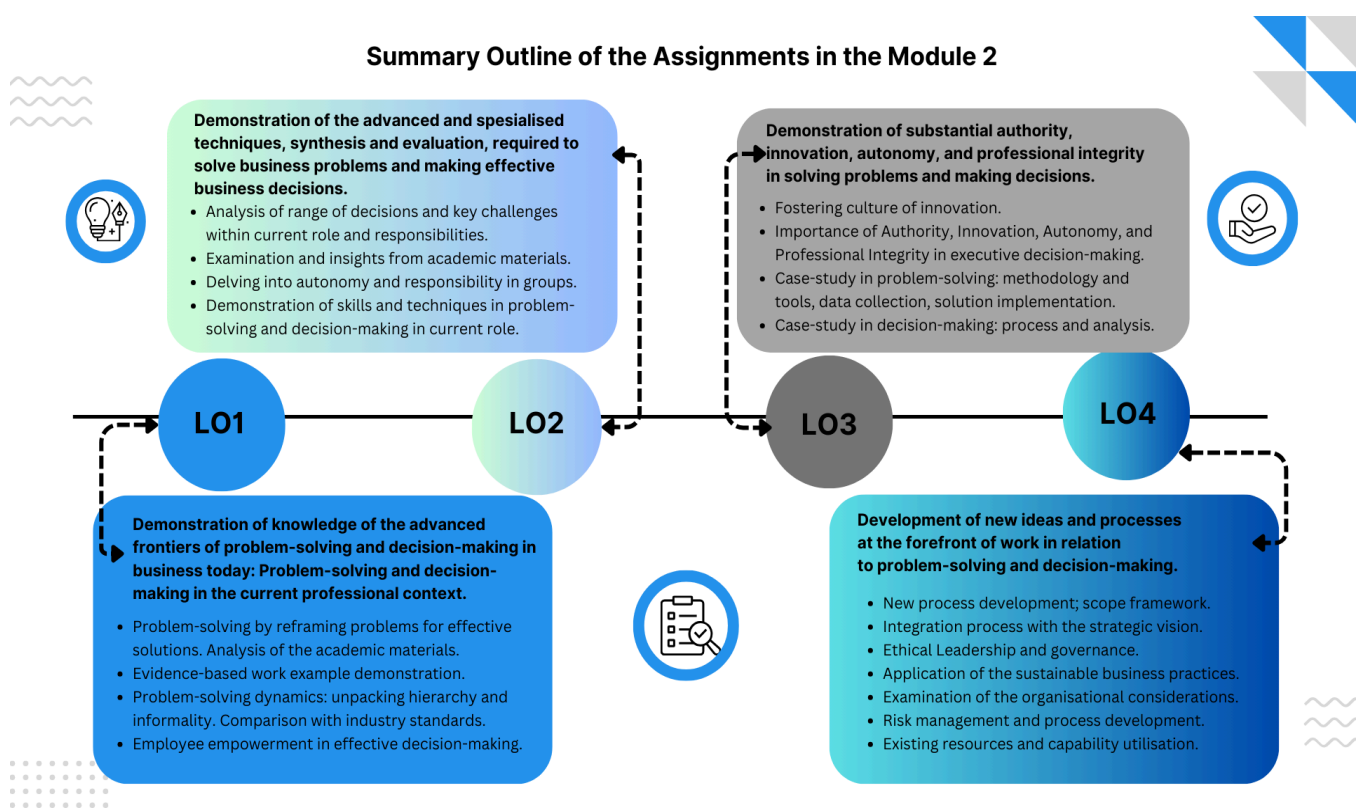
Summary Outline of the Assignments in the Module 2

Demonstration of the advanced and spesialised techniques, synthesis and evaluation, required to solve business problems and making effective business decisions.

- Analysis of range of decisions and key challenges within current role and responsibilities.
- Examination and insights from academic materials.
- Delving into autonomy and responsibility in groups.
- Demonstration of skills and techniques in problem-solving and decision-making in current role.

Demonstration of substantial authority, innovation, autonomy, and professional integrity in solving problems and making decisions.

- Fostering culture of innovation.
- Importance of Authority, Innovation, Autonomy, and Professional Integrity in executive decision-making.
- Case-study in problem-solving: methodology and tools, data collection, solution implementation.
- Case-study in decision-making: process and analysis.

LO1

LO2

LO3

LO4

Demonstration of knowledge of the advanced frontiers of problem-solving and decision-making in business today: Problem-solving and decision-making in the current professional context.

- Problem-solving by reframing problems for effective solutions. Analysis of the academic materials.
- Evidence-based work example demonstration.
- Problem-solving dynamics: unpacking hierarchy and informality. Comparison with industry standards.
- Employee empowerment in effective decision-making.

Development of new ideas and processes at the forefront of work in relation to problem-solving and decision-making.

- New process development; scope framework.
- Integration process with the strategic vision.
- Ethical Leadership and governance.
- Application of the sustainable business practices.
- Examination of the organisational considerations.
- Risk management and process development.
- Existing resources and capability utilisation.